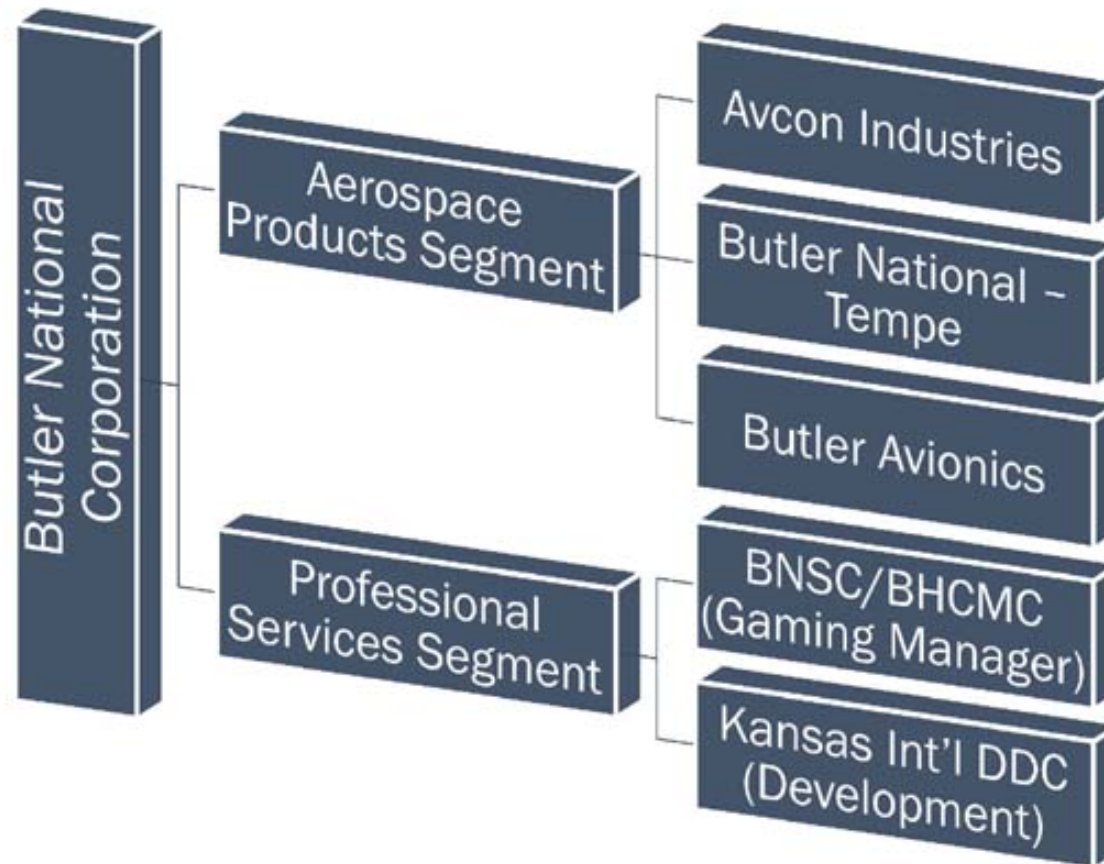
Butler National Corporation

Aerospace Products Segment

Avcon Industries

Butler National – Tempe

Butler Avionics

Professional Services Segment

BNSC/BHCMC (Gaming Manager)

Kansas Int'l DDC (Development)